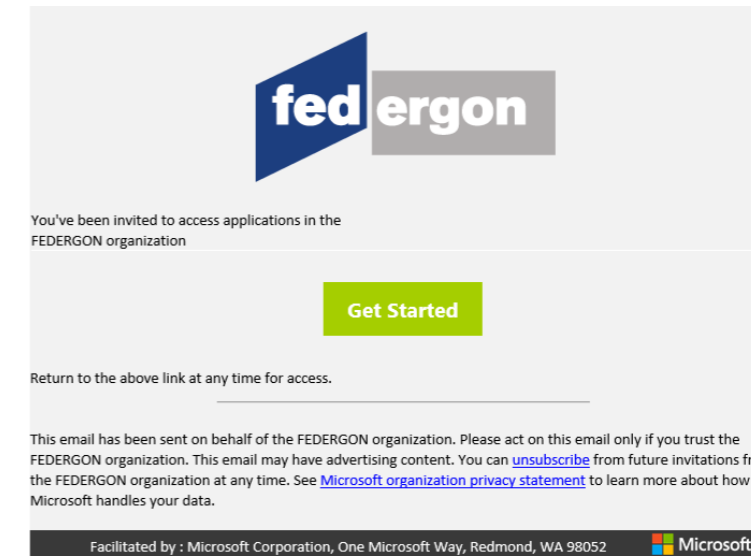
fed ergon

You've been invited to access applications in the FEDERGON organization

Get Started

Return to the above link at any time for access.

This email has been sent on behalf of the FEDERGON organization. Please act on this email only if you trust the FEDERGON organization. This email may have advertising content. You can unsubscribe from future invitations fr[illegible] the FEDERGON organization at any time. See Microsoft organization privacy statement to learn more about how Microsoft handles your data.

Facilitated by : Microsoft Corporation, One Microsoft Way, Redmond, WA 98052

Microsoft